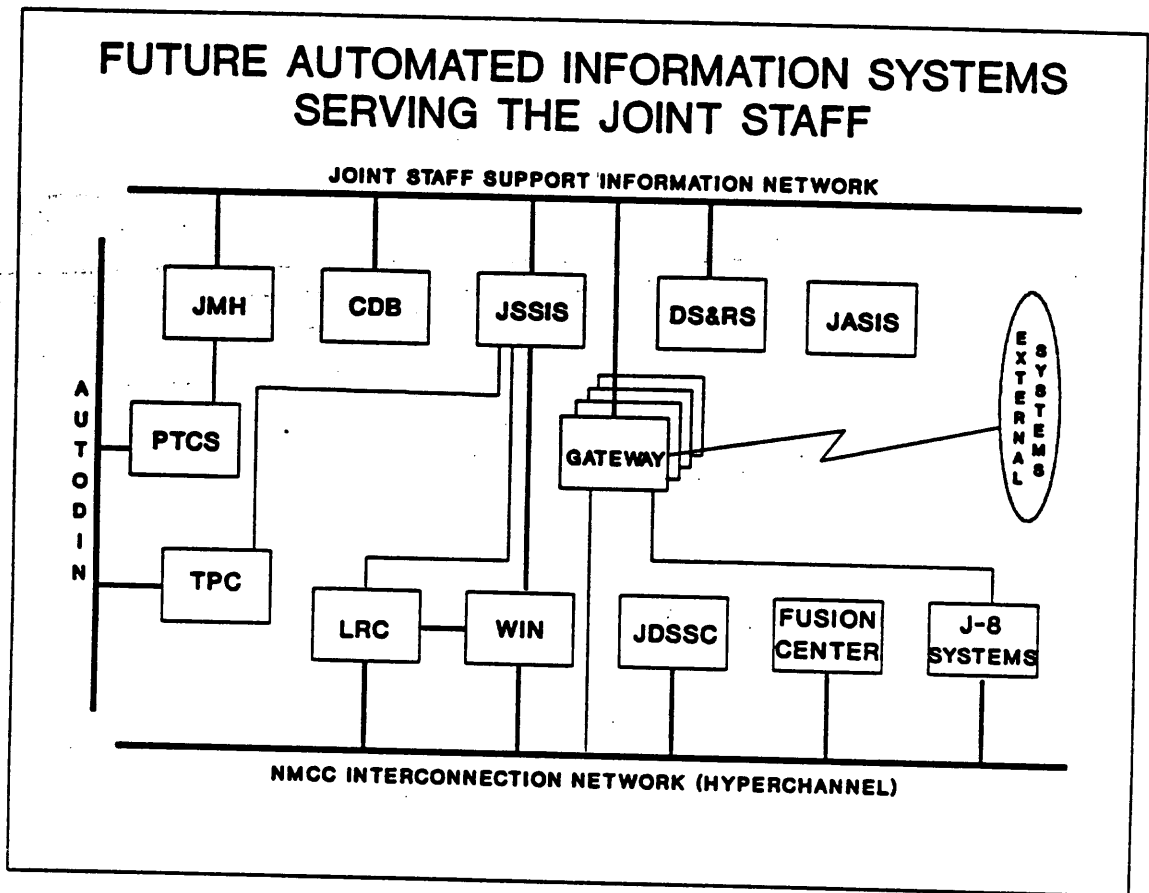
FUTURE AUTOMATED INFORMATION SYSTEMS SERVING THE JOINT STAFF

JOINT STAFF SUPPORT INFORMATION NETWORK

AUTODIN

JMH

CDB

JSSIS

DS&RS

JASIS

EXTERNAL SYSTEMS

PTCS

GATEWAY

TPC

LRC

WIN

JDSSC

FUSION CENTER

J-8 SYSTEMS

NMCC INTERCONNECTION NETWORK (HYPERCHANNEL)